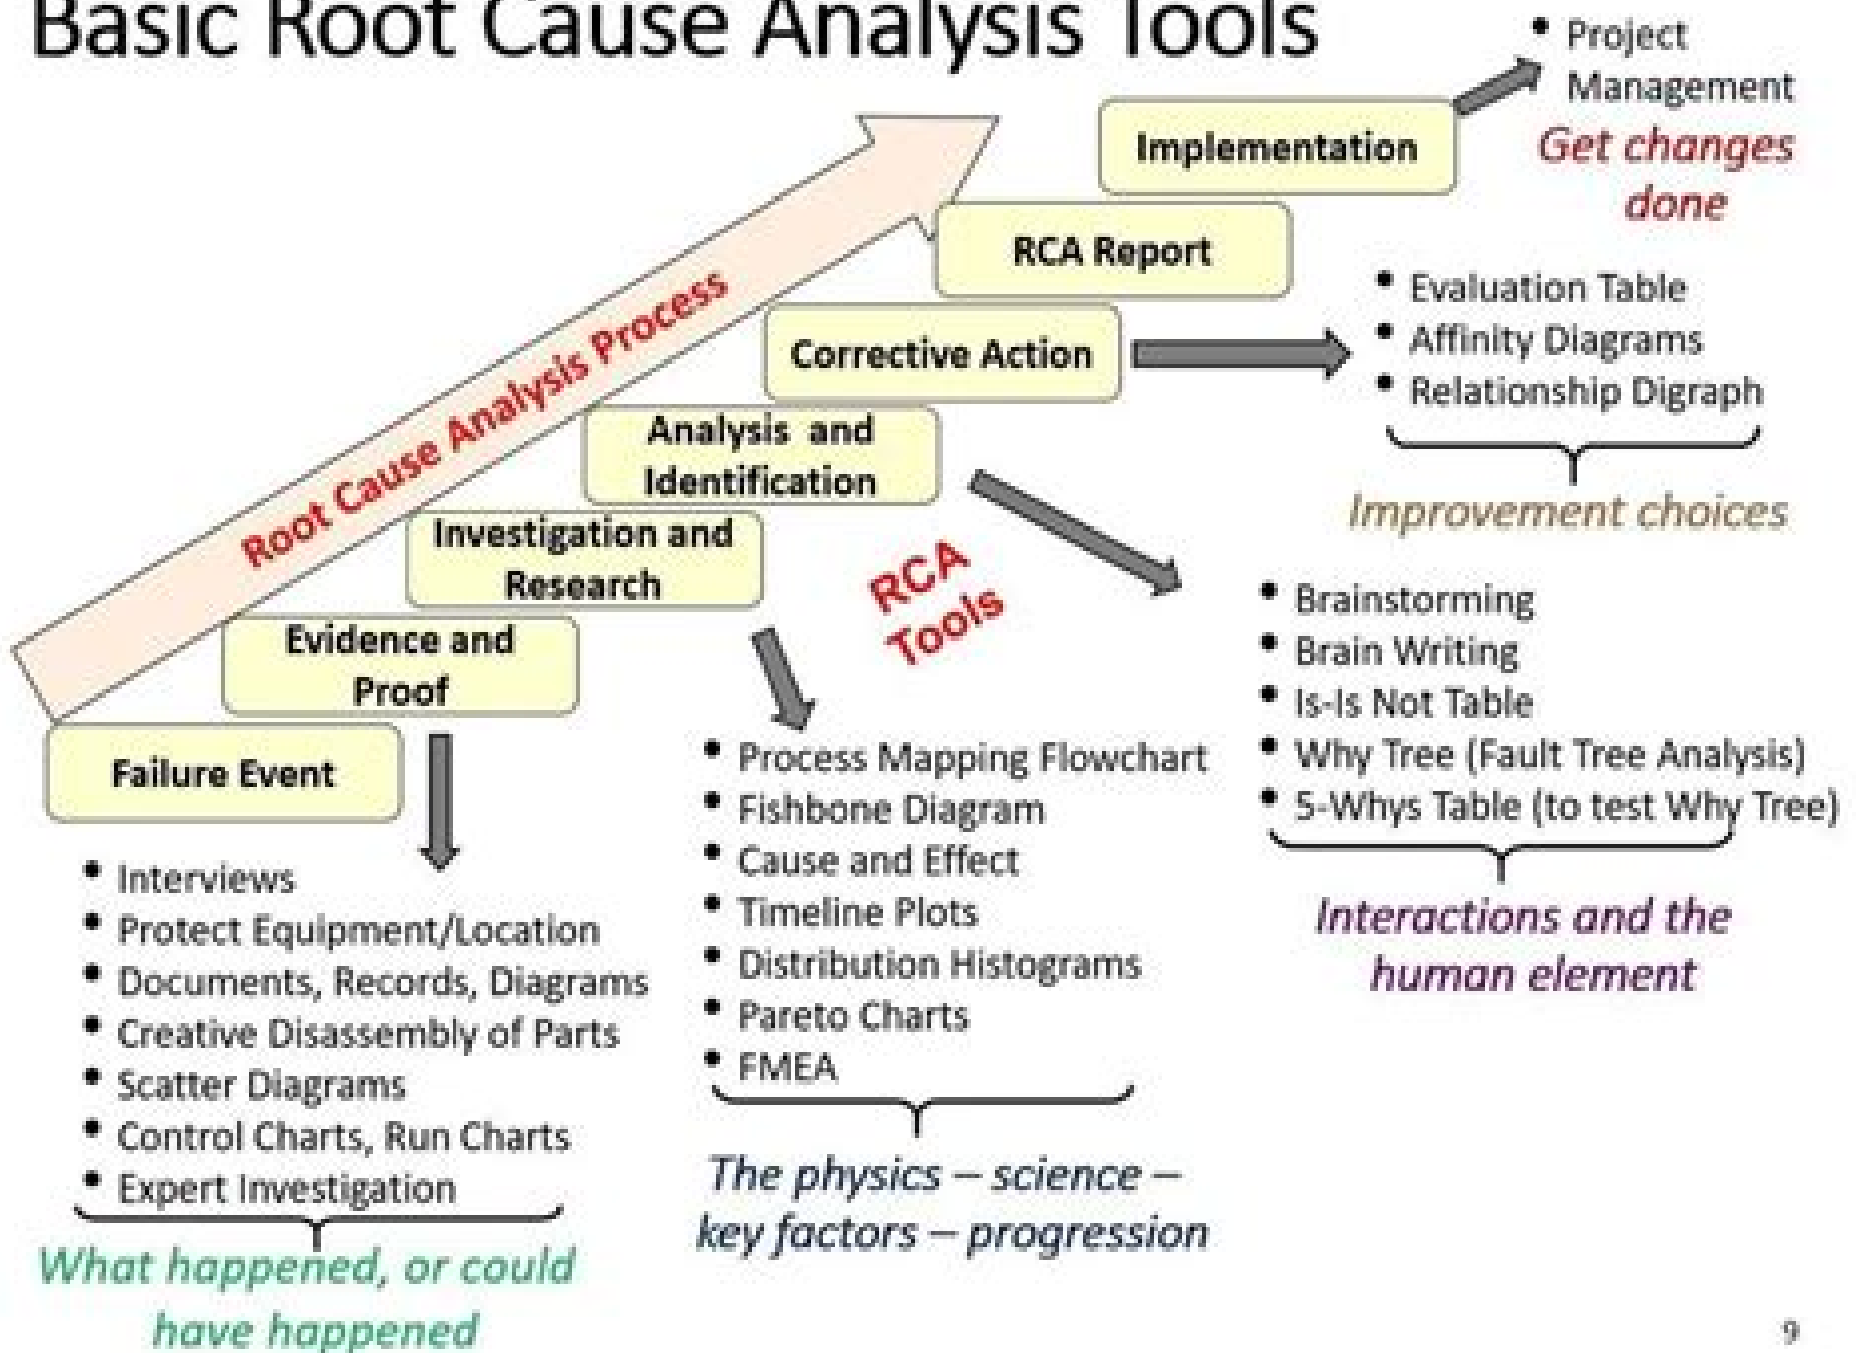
Basic Root Cause Analysis Tools

Root Cause Analysis Process

Implementation

RCA Report

Corrective Action

Analysis and Identification

Investigation and Research

Evidence and Proof

Failure Event

- Project Management

Get changes done

- Evaluation Table
- Affinity Diagrams
- Relationship Digraph

Improvement choices

RCA Tools

- Brainstorming
- Brain Writing
- Is-Is Not Table
- Why Tree (Fault Tree Analysis)
- 5-Whys Table (to test Why Tree)

Interactions and the human element

- Process Mapping Flowchart
- Fishbone Diagram
- Cause and Effect
- Timeline Plots
- Distribution Histograms
- Pareto Charts
- FMEA

The physics – science – key factors – progression

- Interviews
- Protect Equipment/Location
- Documents, Records, Diagrams
- Creative Disassembly of Parts
- Scatter Diagrams
- Control Charts, Run Charts
- Expert Investigation

What happened, or could have happened

9